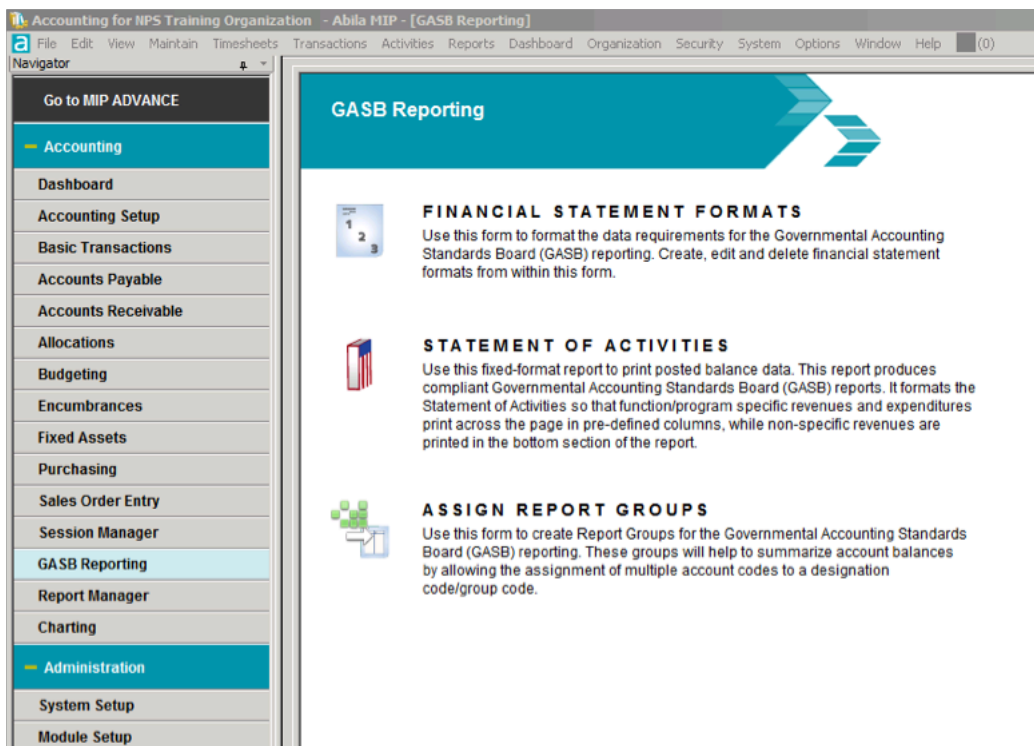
Accounting for NPS Training Organization - Abila MIP - [GASB Reporting]

File Edit View Maintain Timesheets Transactions Activities Reports Dashboard Organization Security System Options Window Help (0)

Navigator

Go to MIP ADVANCE

Accounting

Dashboard
Accounting Setup
Basic Transactions
Accounts Payable
Accounts Receivable
Allocations
Budgeting
Encumbrances
Fixed Assets
Purchasing
Sales Order Entry
Session Manager
GASB Reporting
Report Manager
Charting

Administration

System Setup
Module Setup

GASB Reporting

FINANCIAL STATEMENT FORMATS

Use this form to format the data requirements for the Governmental Accounting Standards Board (GASB) reporting. Create, edit and delete financial statement formats from within this form.

STATEMENT OF ACTIVITIES

Use this fixed-format report to print posted balance data. This report produces compliant Governmental Accounting Standards Board (GASB) reports. It formats the Statement of Activities so that function/program specific revenues and expenditures print across the page in pre-defined columns, while non-specific revenues are printed in the bottom section of the report.

ASSIGN REPORT GROUPS

Use this form to create Report Groups for the Governmental Accounting Standards Board (GASB) reporting. These groups will help to summarize account balances by allowing the assignment of multiple account codes to a designation code/group code.